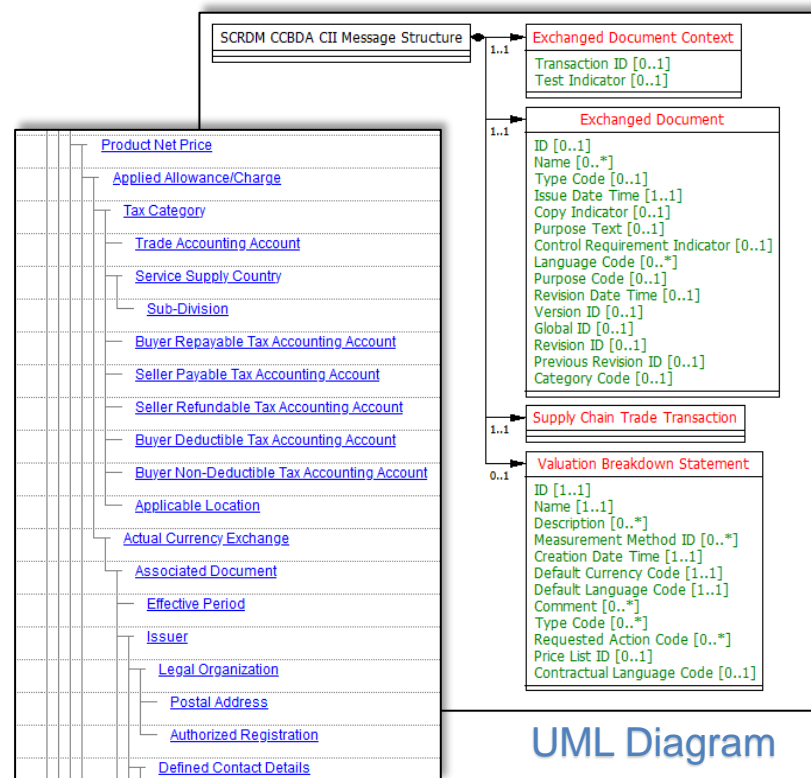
SCRDM CCBDA CII Message Structure

1..1

Exchanged Document Context

Transaction ID [0..1]
Test Indicator [0..1]

1..1

Exchanged Document

ID [0..1]
Name [0..*]
Type Code [0..1]
Issue Date Time [1..1]
Copy Indicator [0..1]
Purpose Text [0..1]
Control Requirement Indicator [0..1]
Language Code [0..*]
Purpose Code [0..1]
Revision Date Time [0..1]
Version ID [0..1]
Global ID [0..1]
Revision ID [0..1]
Previous Revision ID [0..1]
Category Code [0..1]

1..1

Supply Chain Trade Transaction

0..1

Valuation Breakdown Statement

ID [1..1]
Name [1..1]
Description [0..*]
Measurement Method ID [0..*]
Creation Date Time [1..1]
Default Currency Code [1..1]
Default Language Code [1..1]
Comment [0..*]
Type Code [0..*]
Requested Action Code [0..*]
Price List ID [0..1]
Contractual Language Code [0..1]

Product Net Price
Applied Allowance/Charge
Tax Category
Trade Accounting Account
Service Supply Country
Sub-Division
Buyer Repayable Tax Accounting Account
Seller Payable Tax Accounting Account
Seller Refundable Tax Accounting Account
Buyer Deductible Tax Accounting Account
Buyer Non-Deductible Tax Accounting Account
Applicable Location
Actual Currency Exchange
Associated Document
Effective Period
Issuer
Legal Organization
Postal Address
Authorized Registration
Defined Contact Details

UML Diagram